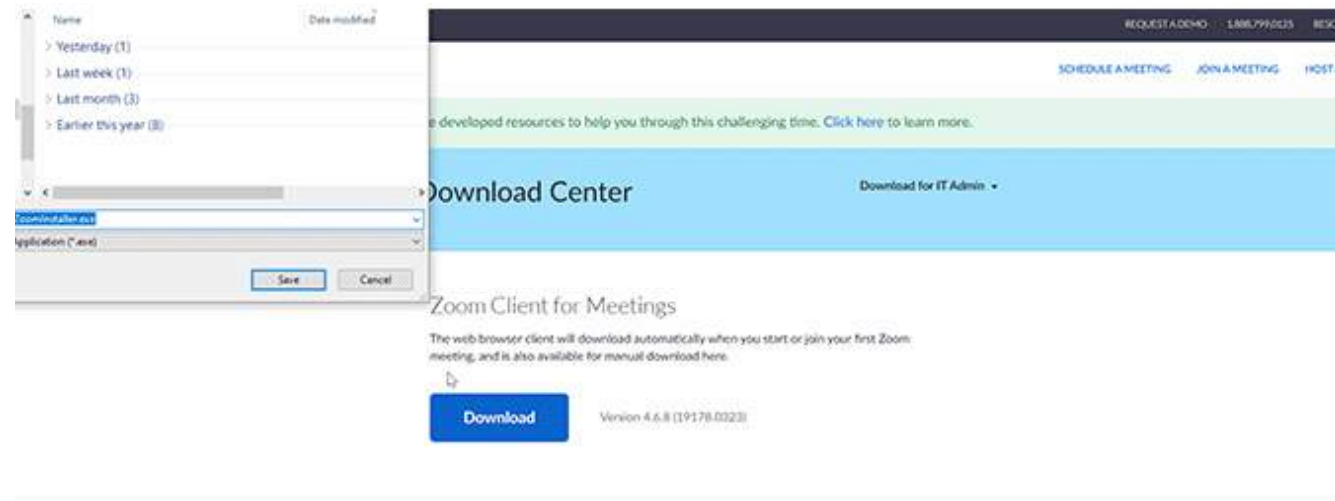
Name
Date modified
> Yesterday (1)
> Last week (1)
> Last month (3)
> Earlier this year (8)
ZoomInstaller.exe
Application (*.exe)
Save
Cancel

REQUEST A DEMO 1.888.799.0125 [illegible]
SCHEDULE A MEETING JOIN A MEETING HOST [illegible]

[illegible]e developed resources to help you through this challenging time. Click here to learn more.

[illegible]ownload Center
Download for IT Admin

Zoom Client for Meetings
The web browser client will download automatically when you start or join your first Zoom meeting, and is also available for manual download here.
Download
Version 4.6.8 (19178.0323)